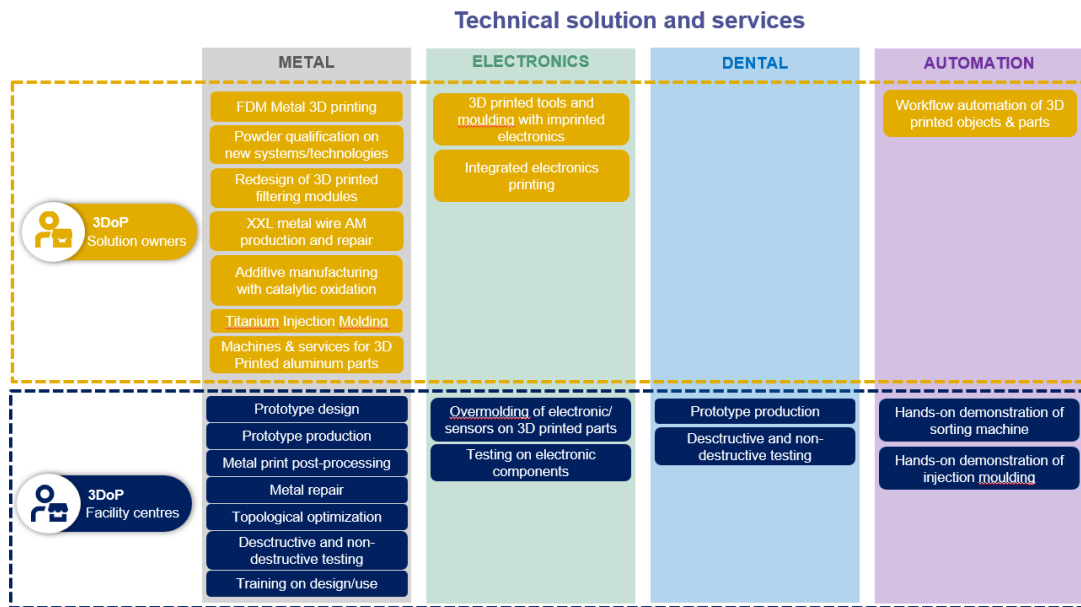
Technical solution and services

| | METAL | ELECTRONICS | DENTAL | AUTOMATION |
|---|---|---|---|---|
| 3DoP Solution owners | FDM Metal 3D printing<br>Powder qualification on new systems/technologies<br>Redesign of 3D printed filtering modules<br>XXL metal wire AM production and repair<br>Additive manufacturing with catalytic oxidation<br>Titanium Injection Molding<br>Machines & services for 3D Printed aluminum parts | 3D printed tools and moulding with imprinted electronics<br>Integrated electronics printing | | Workflow automation of 3D printed objects & parts |
| 3DoP Facility centres | Prototype design<br>Prototype production<br>Metal print post-processing<br>Metal repair<br>Topological optimization<br>Desctructive and non-destructive testing<br>Training on design/use | Overmolding of electronic/ sensors on 3D printed parts<br>Testing on electronic components | Prototype production<br>Desctructive and non-destructive testing | Hands-on demonstration of sorting machine<br>Hands-on demonstration of injection moulding |